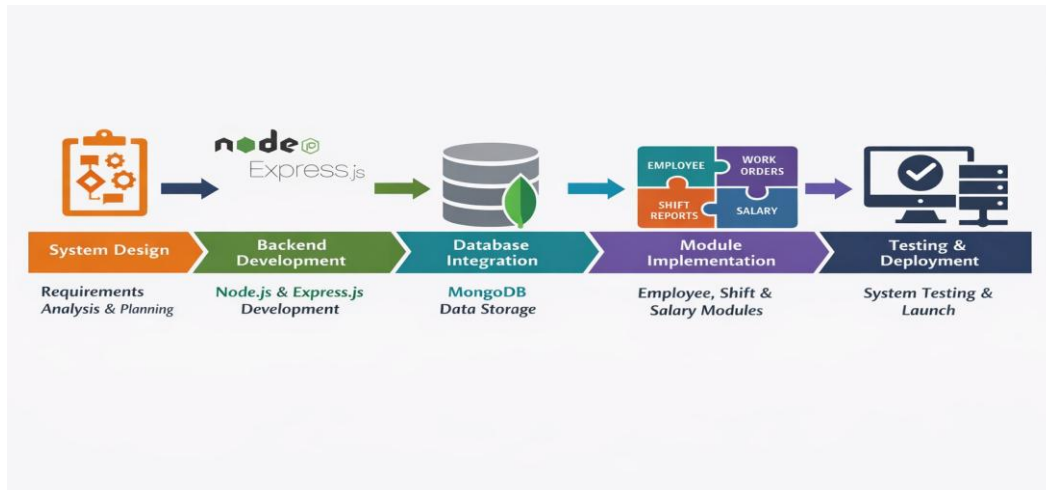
node

Express.js

EMPLOYEE

WORK ORDERS

SHIFT REPORTS

SALARY

System Design

Requirements Analysis & Planning

Backend Development

Node.js & Express.js Development

Database Integration

MongoDB Data Storage

Module Implementation

Employee, Shift & Salary Modules

Testing & Deployment

System Testing & Launch